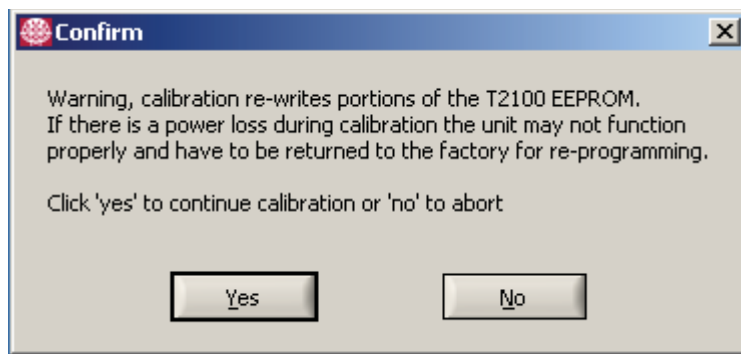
Confirm

Warning, calibration re-writes portions of the T2100 EEPROM.
If there is a power loss during calibration the unit may not function properly and have to be returned to the factory for re-programming.

Click 'yes' to continue calibration or 'no' to abort

Yes

No